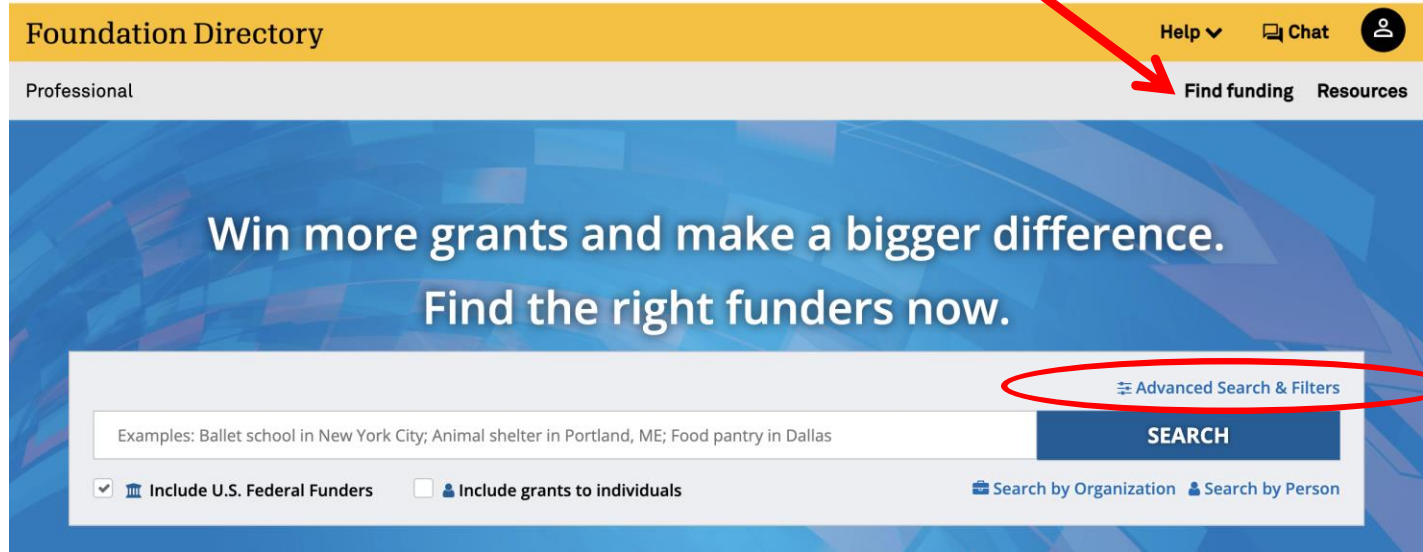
Foundation Directory

Help Chat

Professional

Find funding Resources

Win more grants and make a bigger difference.

Find the right funders now.

Advanced Search & Filters

Examples: Ballet school in New York City; Animal shelter in Portland, ME; Food pantry in Dallas

SEARCH

Include U.S. Federal Funders

Include grants to individuals

Search by Organization Search by Person